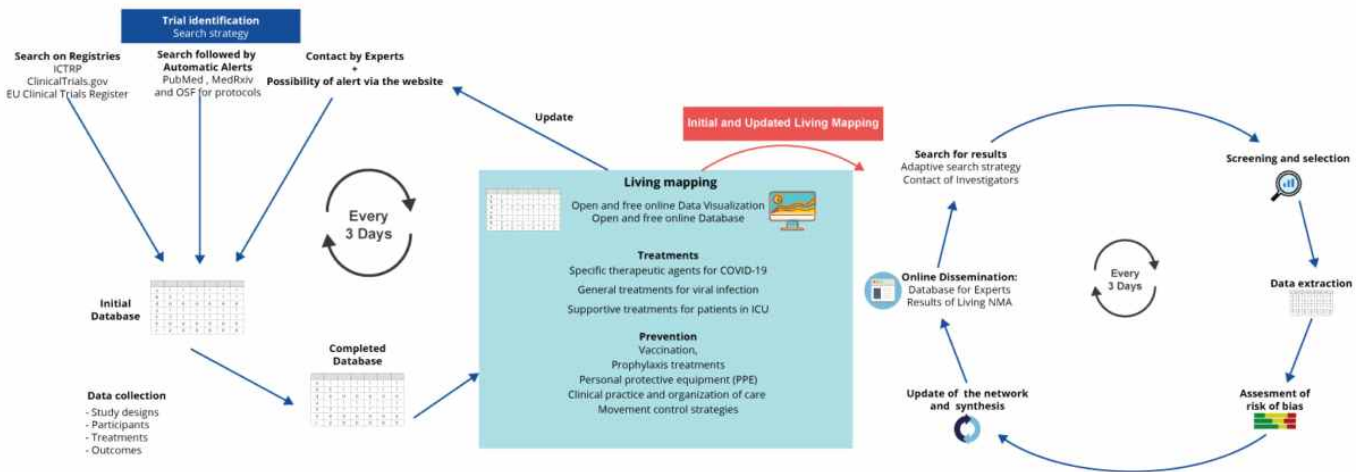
Trial identification
Search strategy

Search on Registries
ICTRP
ClinicalTrials.gov
EU Clinical Trials Register

Search followed by Automatic Alerts
PubMed , MedRxiv and OSF for protocols

Contact by Experts
+
Possibility of alert via the website

Update

Initial and Updated Living Mapping

Every 3 Days

Initial Database

Completed Database

Data collection
- Study designs
- Participants
- Treatments
- Outcomes

Living mapping
Open and free online Data Visualization
Open and free online Database

Treatments
Specific therapeutic agents for COVID-19
General treatments for viral infection
Supportive treatments for patients in ICU

Prevention
Vaccination,
Prophylaxis treatments
Personal protective equipment (PPE)
Clinical practice and organization of care
Movement control strategies

Search for results
Adaptive search strategy
Contact of Investigators

Screening and selection

Online Dissemination:
Database for Experts
Results of Living NMA

Every 3 Days

Data extraction

Update of the network and synthesis

Assesment of risk of bias